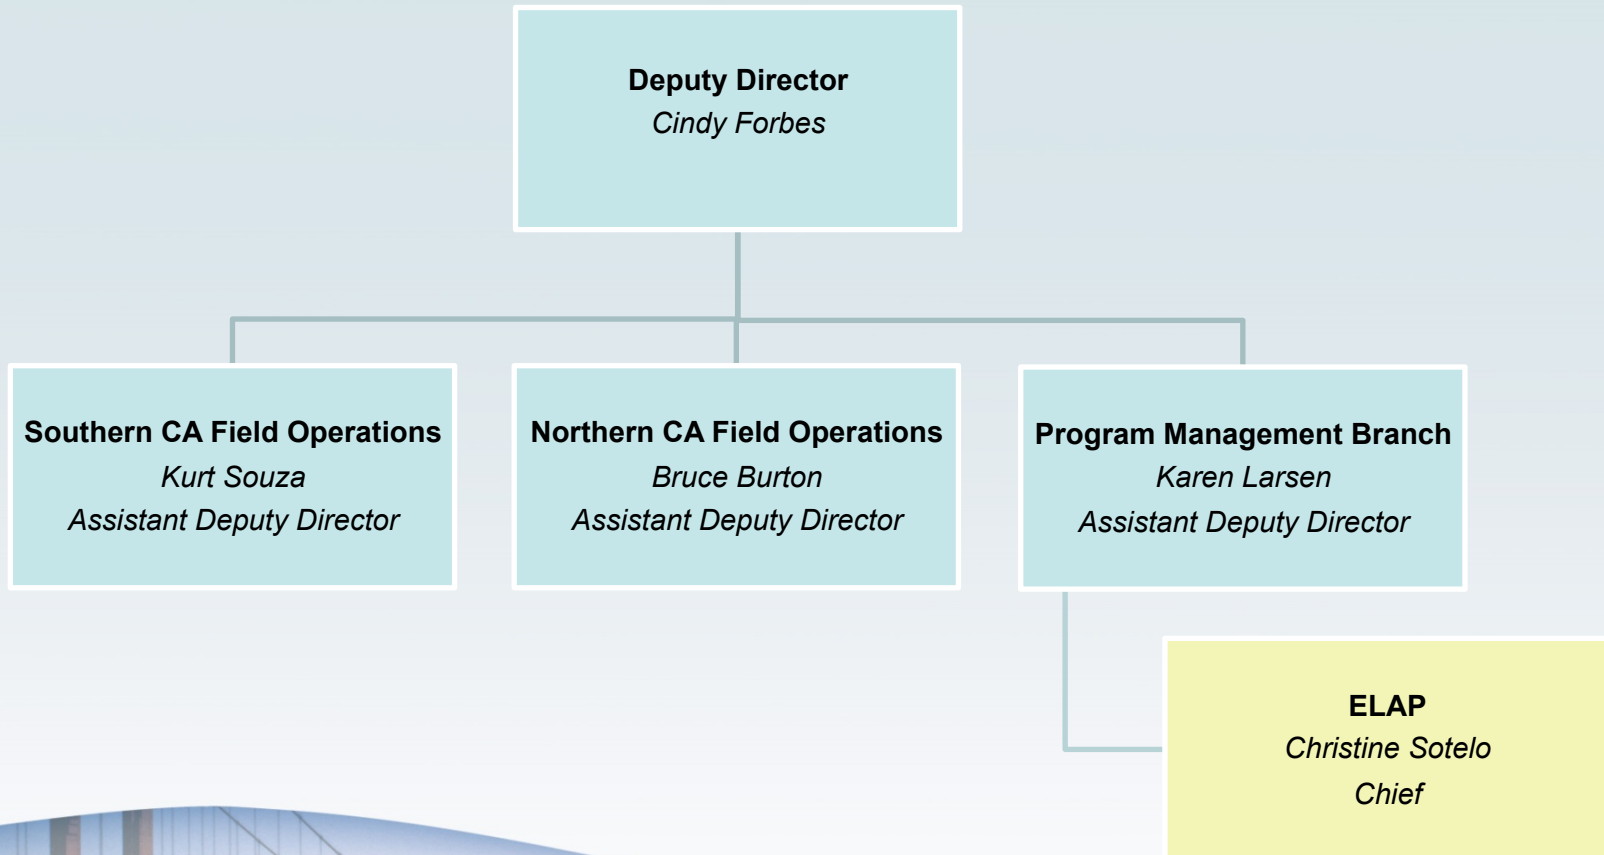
Deputy Director
Cindy Forbes

Southern CA Field Operations
Kurt Souza
Assistant Deputy Director

Northern CA Field Operations
Bruce Burton
Assistant Deputy Director

Program Management Branch
Karen Larsen
Assistant Deputy Director

ELAP
Christine Sotelo
Chief